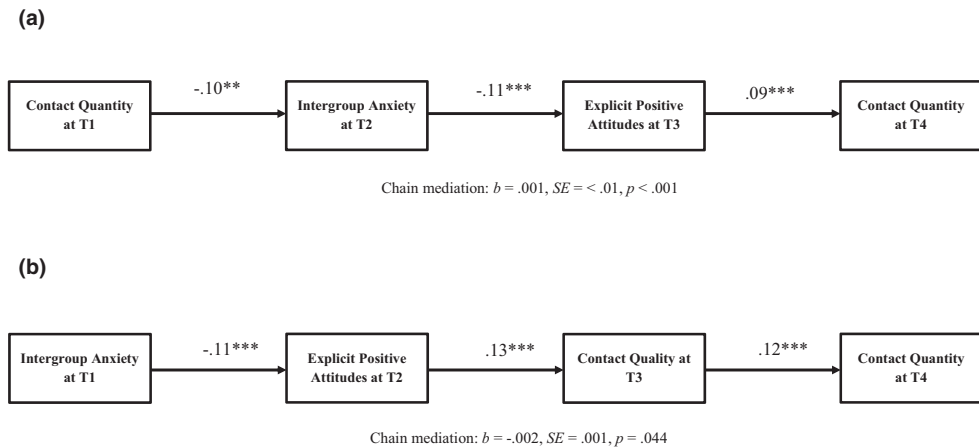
(a)

Contact Quantity at T1

-.10**

Intergroup Anxiety at T2

-.11***

Explicit Positive Attitudes at T3

.09***

Contact Quantity at T4

Chain mediation: $b$ = .001, $SE$ = < .01, $p$ < .001

(b)

Intergroup Anxiety at T1

-.11***

Explicit Positive Attitudes at T2

.13***

Contact Quality at T3

.12***

Contact Quantity at T4

Chain mediation: $b$ = -.002, $SE$ = .001, $p$ = .044